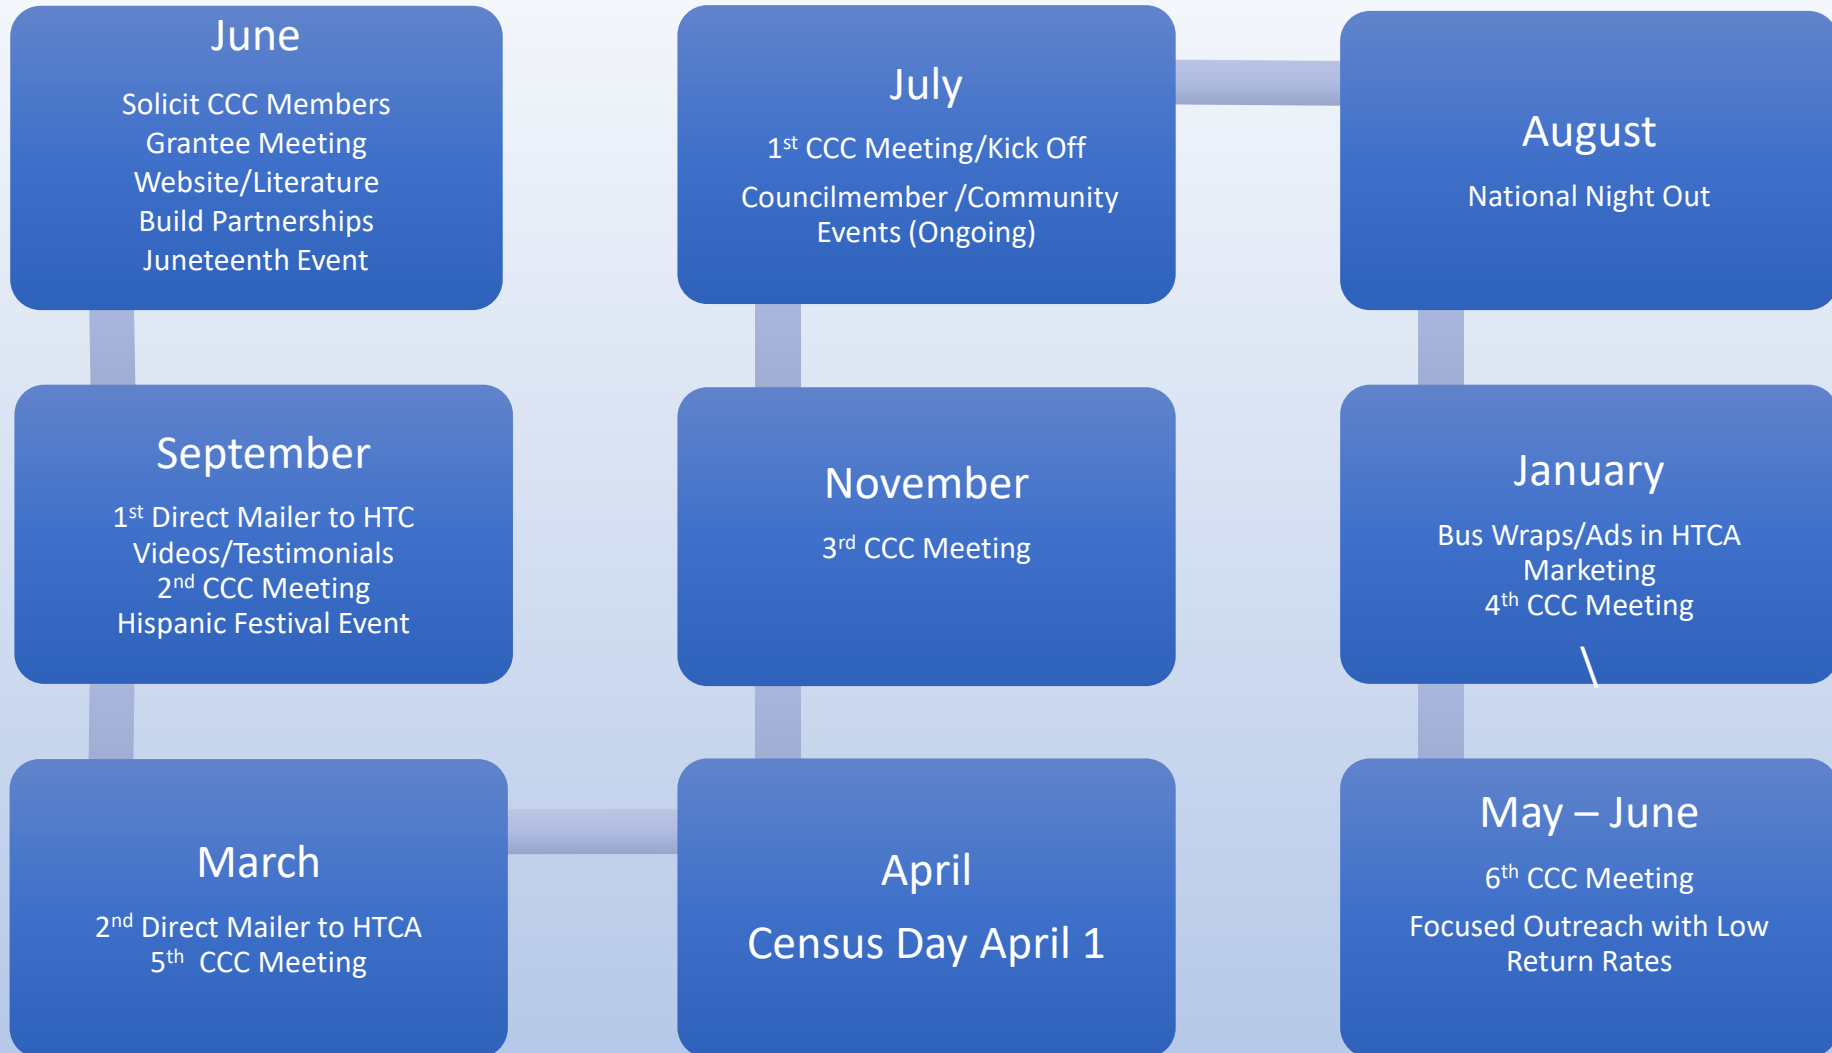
June

Solicit CCC Members
Grantee Meeting
Website/Literature
Build Partnerships
Juneteenth Event

July

1$^{st}$ CCC Meeting/Kick Off

Councilmember /Community Events (Ongoing)

August

National Night Out

September

1$^{st}$ Direct Mailer to HTC
Videos/Testimonials
2$^{nd}$ CCC Meeting
Hispanic Festival Event

November

3$^{rd}$ CCC Meeting

January

Bus Wraps/Ads in HTCA Marketing
4$^{th}$ CCC Meeting

March

2$^{nd}$ Direct Mailer to HTCA
5$^{th}$ CCC Meeting

April

Census Day April 1

May – June

6$^{th}$ CCC Meeting

Focused Outreach with Low Return Rates